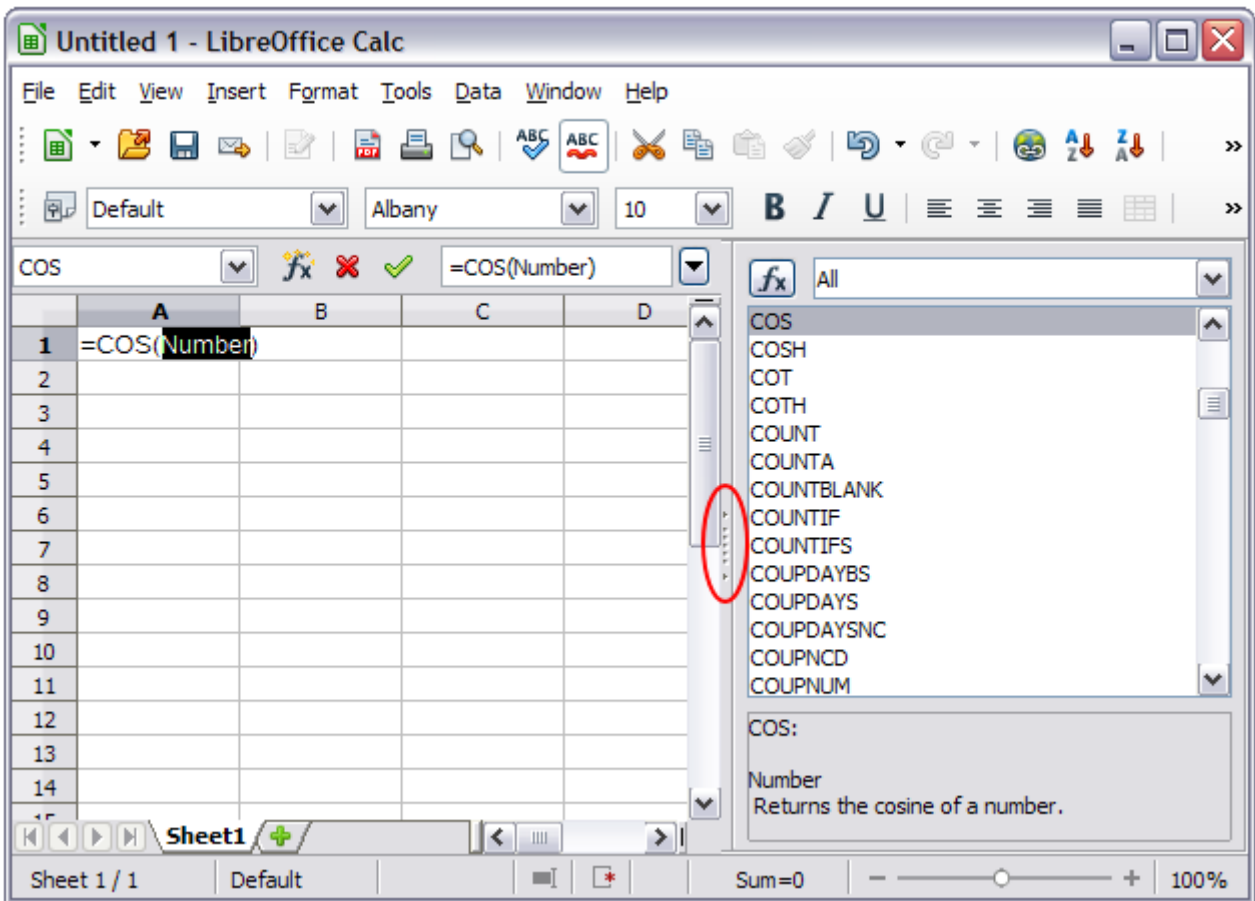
Untitled 1 - LibreOffice Calc

File Edit View Insert Format Tools Data Window Help

Default Albany 10

COS =COS(Number)

| | A | B | C | D |
|---|---|---|---|---|
| 1 | =COS(Number) | | | |
| 2 | | | | |
| 3 | | | | |
| 4 | | | | |
| 5 | | | | |
| 6 | | | | |
| 7 | | | | |
| 8 | | | | |
| 9 | | | | |
| 10 | | | | |
| 11 | | | | |
| 12 | | | | |
| 13 | | | | |
| 14 | | | | |

Sheet1

All

COS
COSH
COT
COTH
COUNT
COUNTA
COUNTBLANK
COUNTIF
COUNTIFS
COUPDAYBS
COUPDAYS
COUPDAYSNC
COUPNCD
COUPNUM

COS:

Number
Returns the cosine of a number.

Sheet 1 / 1 Default Sum=0 100%